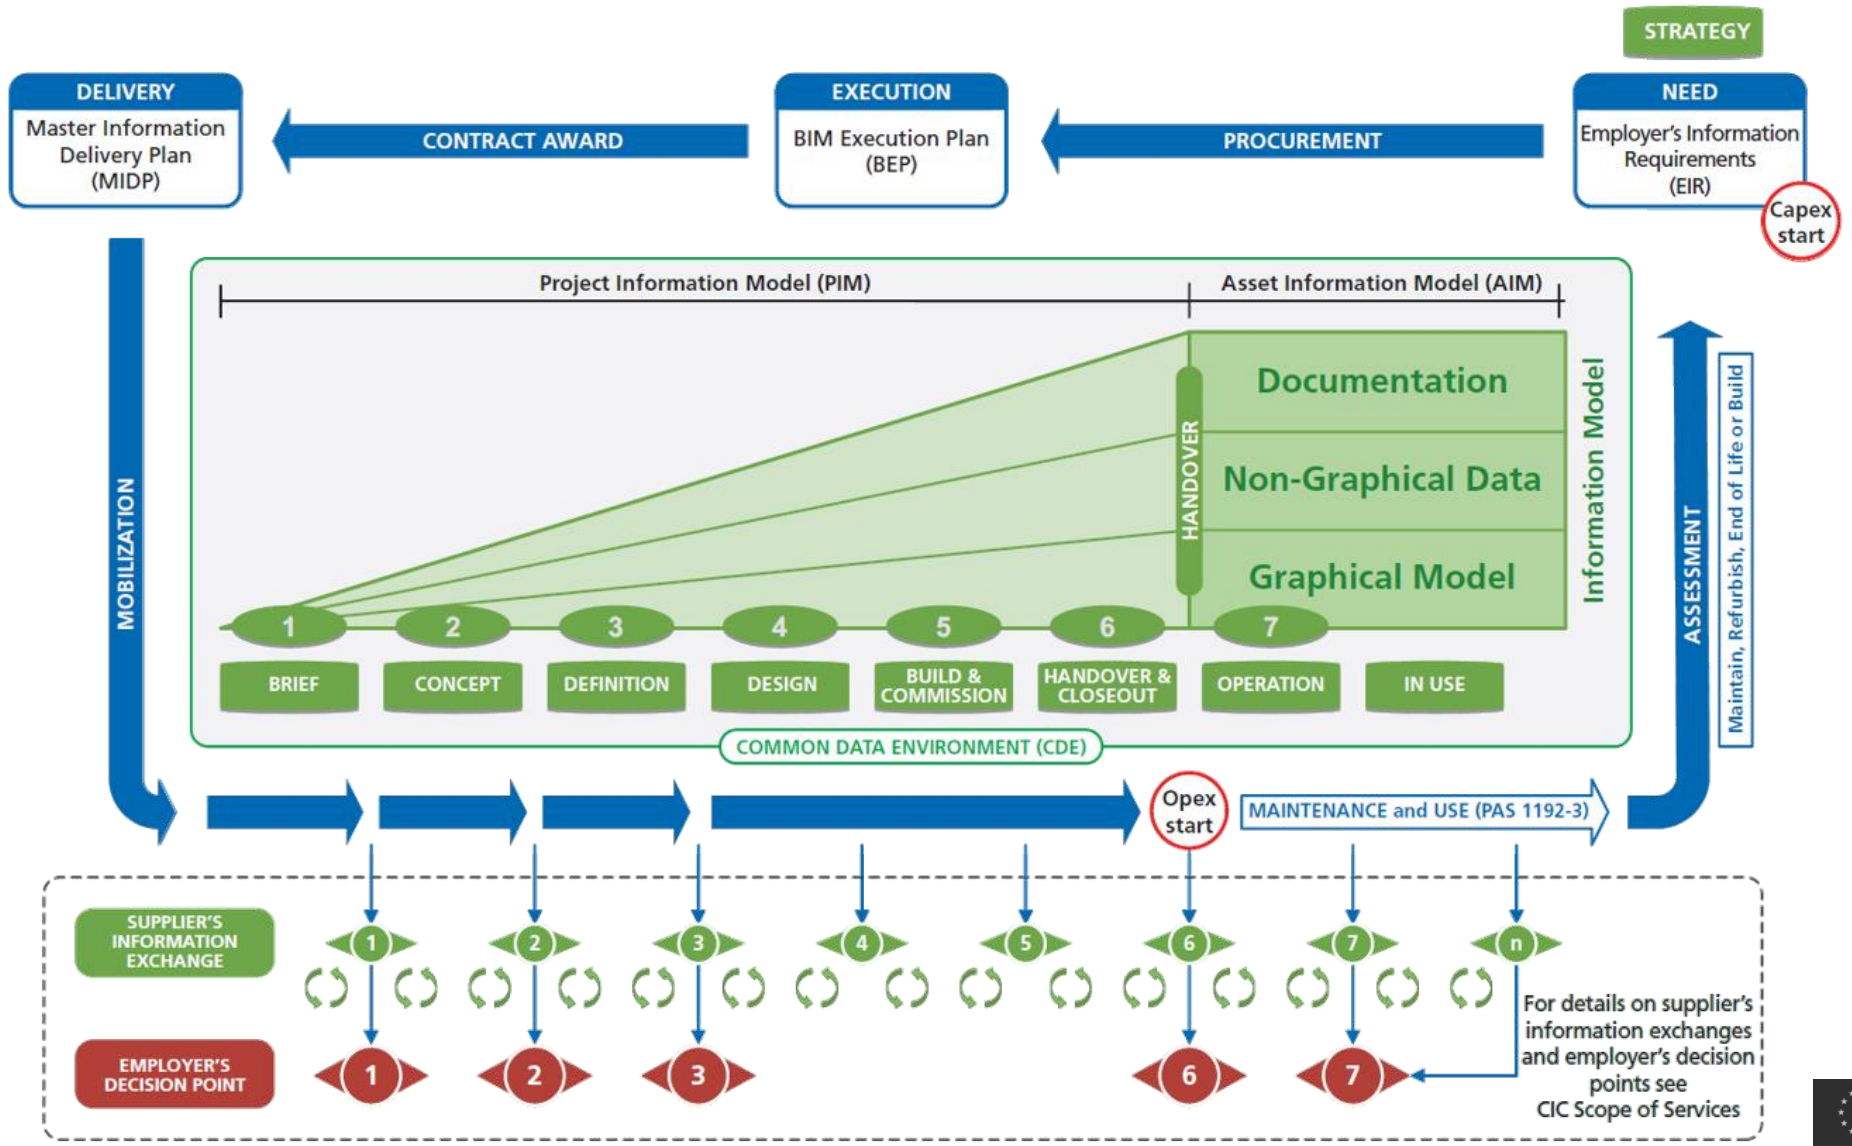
STRATEGY

DELIVERY
Master Information Delivery Plan (MIDP)

CONTRACT AWARD

EXECUTION
BIM Execution Plan (BEP)

PROCUREMENT

NEED
Employer's Information Requirements (EIR)

Capex start

Project Information Model (PIM)

Asset Information Model (AIM)

Documentation

Non-Graphical Data

Graphical Model

Information Model

HANDOVER

MOBILIZATION

ASSESSMENT

Maintain, Refurbish, End of Life or Build

1 2 3 4 5 6 7

BRIEF
CONCEPT
DEFINITION
DESIGN
BUILD & COMMISSION
HANDOVER & CLOSEOUT
OPERATION
IN USE

COMMON DATA ENVIRONMENT (CDE)

Opex start

MAINTENANCE and USE (PAS 1192-3)

SUPPLIER'S INFORMATION EXCHANGE

1 2 3 4 5 6 7 n

EMPLOYER'S DECISION POINT

1 2 3 6 7

For details on supplier's information exchanges and employer's decision points see CIC Scope of Services